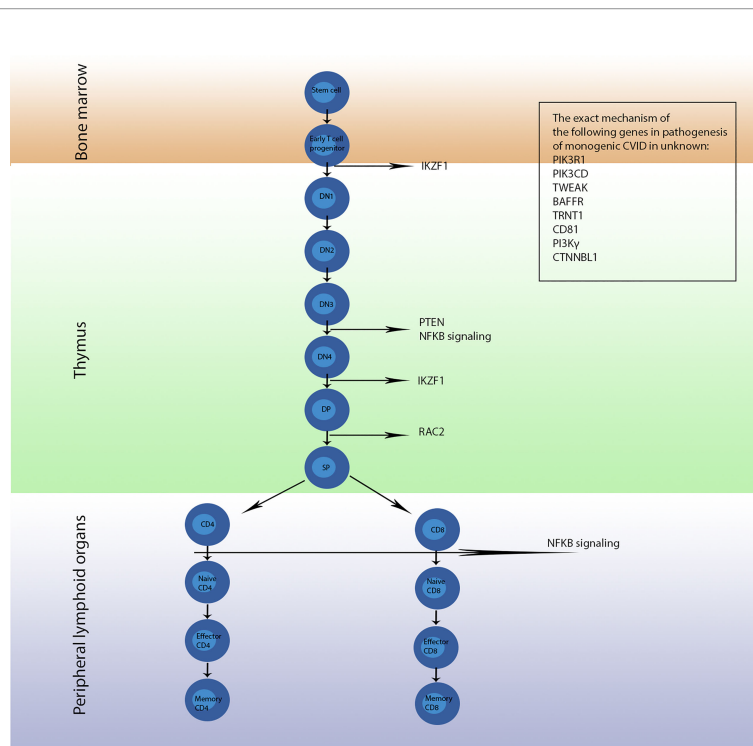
Bone marrow

Stem cell

Early T cell progenitor

IKZF1

The exact mechanism of the following genes in pathogenesis of monogenic CVID in unknown:
PIK3R1
PIK3CD
TWEAK
BAFFR
TRNT1
CD81
PI3Kγ
CTNNBL1

Thymus

DN1

DN2

DN3

PTEN
NFKB signaling

DN4

IKZF1

DP

RAC2

SP

Peripheral lymphoid organs

CD4

CD8

NFKB signaling

Naive CD4

Naive CD8

Effector CD4

Effector CD8

Memory CD4

Memory CD8